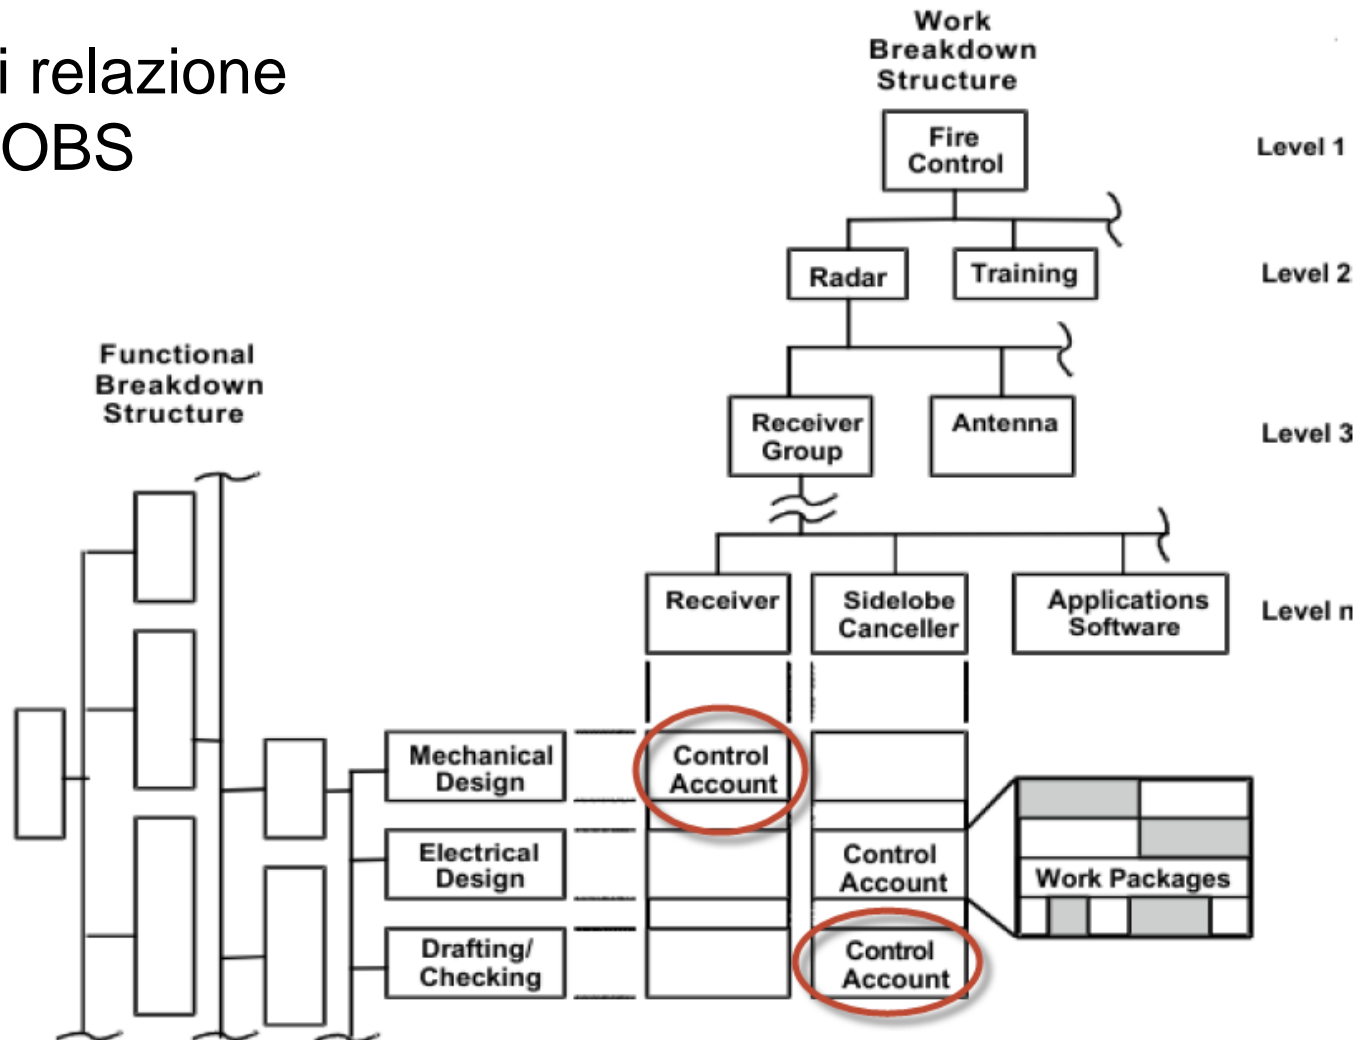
i relazione
OBS

Work Breakdown Structure

Fire Control

Level 1

Radar

Training

Level 2

Functional Breakdown Structure

Receiver Group

Antenna

Level 3

Receiver

Sidelobe Canceller

Applications Software

Level n

Mechanical Design

Control Account

Electrical Design

Control Account

Work Packages

Drafting/ Checking

Control Account